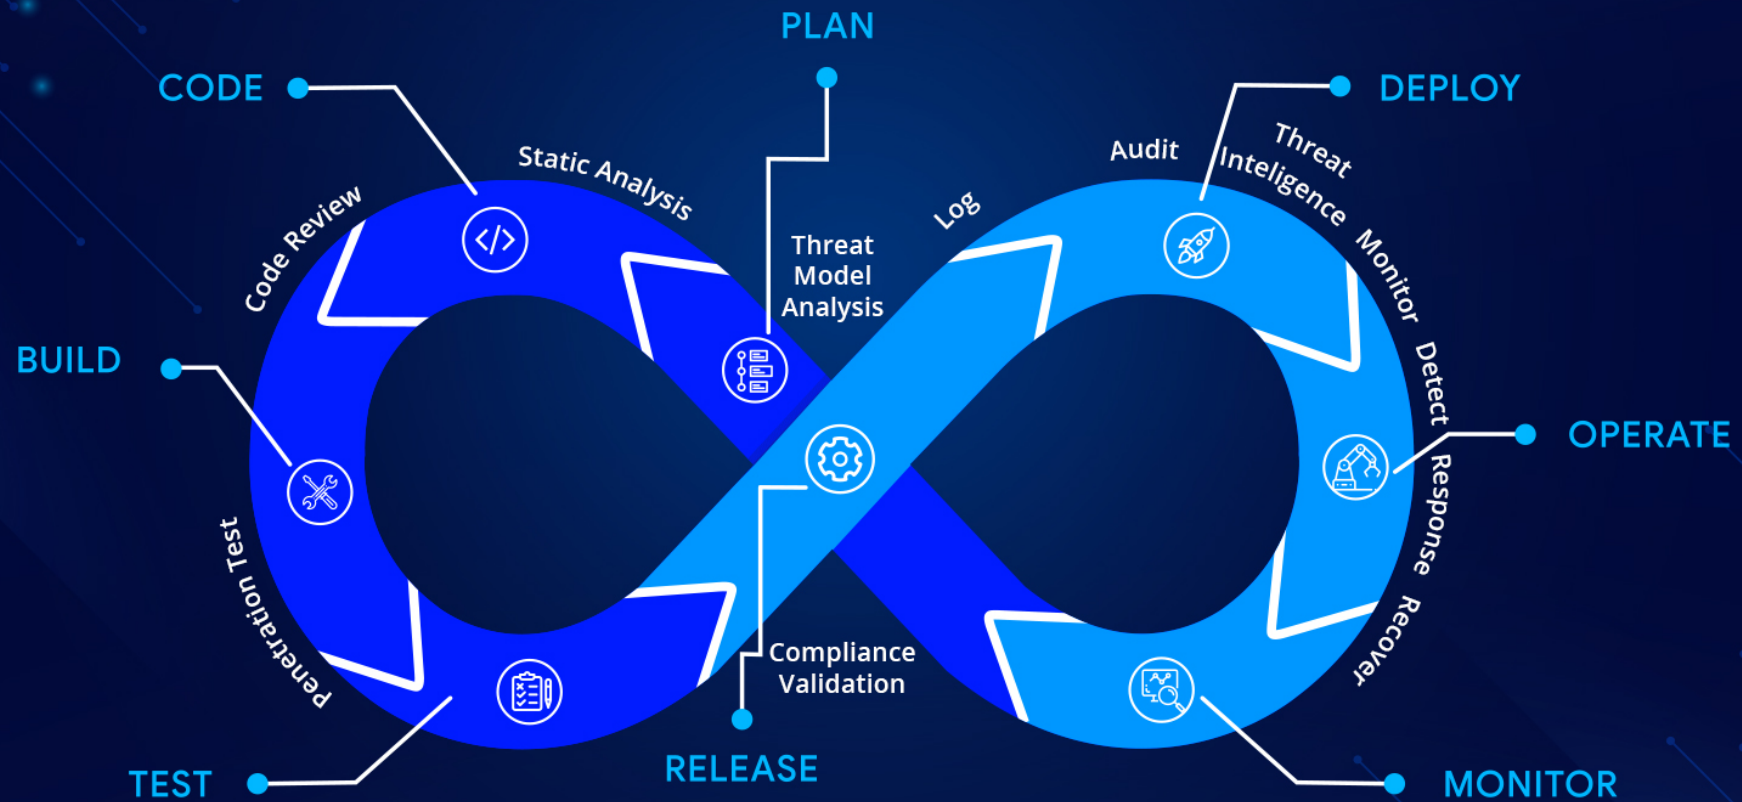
PLAN

CODE

DEPLOY

Static Analysis

Code Review

Threat Model Analysis

Log

Audit

Threat Inteligence

Monitor

Detect

BUILD

OPERATE

Response

Penetration Test

Recover

Compliance Validation

TEST

RELEASE

MONITOR